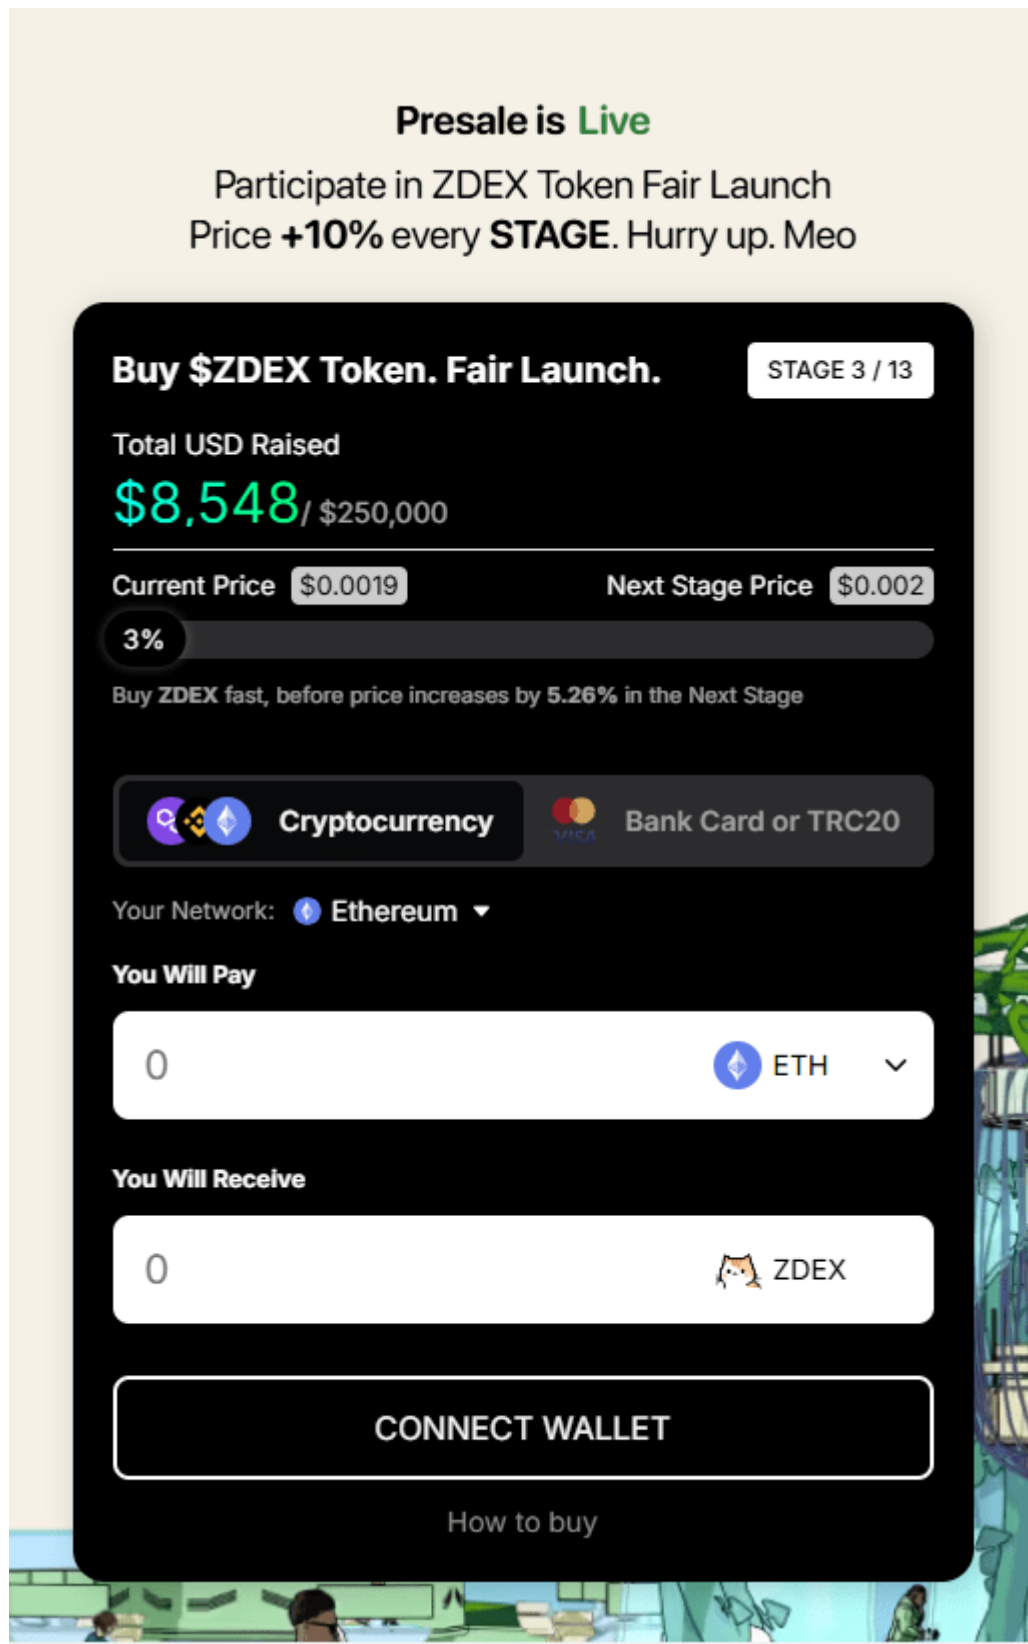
Presale is Live

Participate in ZDEX Token Fair Launch
Price +10% every STAGE. Hurry up. Meo

Buy $ZDEX Token. Fair Launch.

STAGE 3 / 13

Total USD Raised

$8,548/ $250,000

Current Price $0.0019

Next Stage Price $0.002

3%

Buy ZDEX fast, before price increases by 5.26% in the Next Stage

Cryptocurrency

Bank Card or TRC20

Your Network: Ethereum

You Will Pay

0

ETH

You Will Receive

0

ZDEX

CONNECT WALLET

How to buy